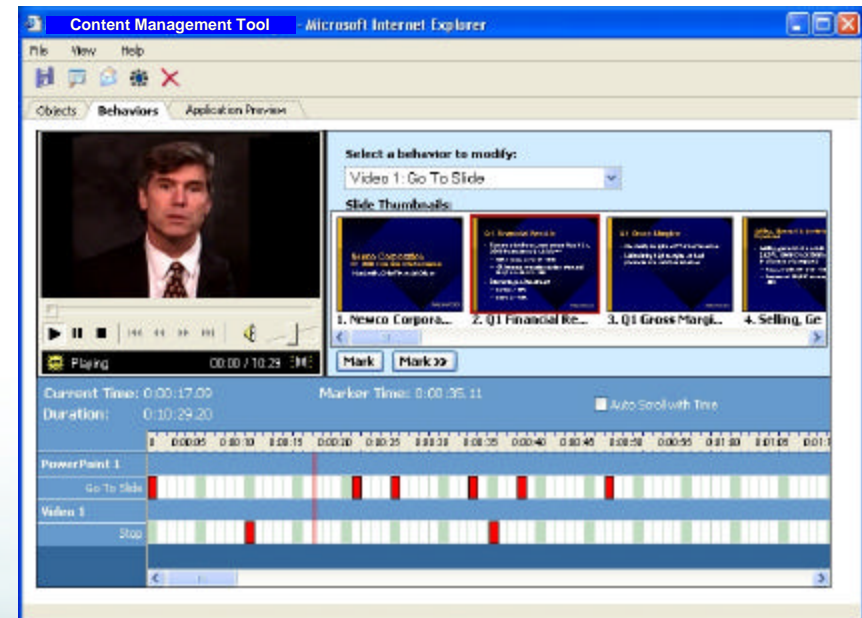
Content Management Tool - Microsoft Internet Explorer

File View Help

Objects Behaviors Application Preview

Select a behavior to modify:

Video 1: Go To Slide

Slide Thumbnails:

1. Newco Corpora... 2. Q1 Financial Re... 3. Q1 Gross Margi... 4. Selling, Ge

Mark Mark>>

Playing 00:00 / 10:29

Current Time: 0:00:17.09

Duration: 0:10:29.20

Marker Time: 0:00:35.11

Auto Scroll with Time

0:00:05 0:00:10 0:00:15 0:00:20 0:00:25 0:00:30 0:00:35 0:00:40 0:00:45 0:00:50 0:00:55 0:01:00 0:01:05 0:01:1

PowerPoint 1

Go To Slide

Video 1

Stop